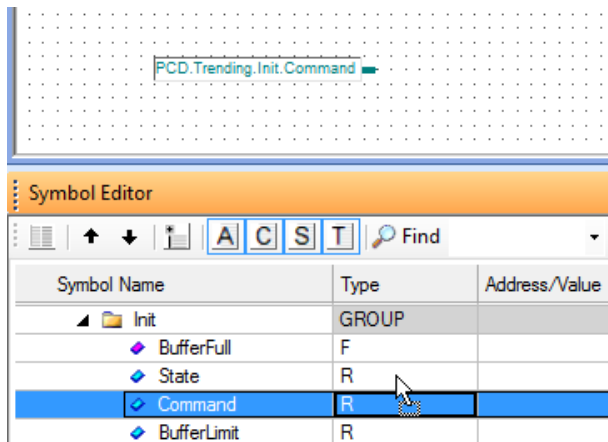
PCD.Trending.Init.Command

Symbol Editor

A C S T Find

| Symbol Name | Type | Address/Value |
|---|---|---|
| Init | GROUP | |
| BufferFull | F | |
| State | R | |
| Command | R | |
| BufferLimit | R | |